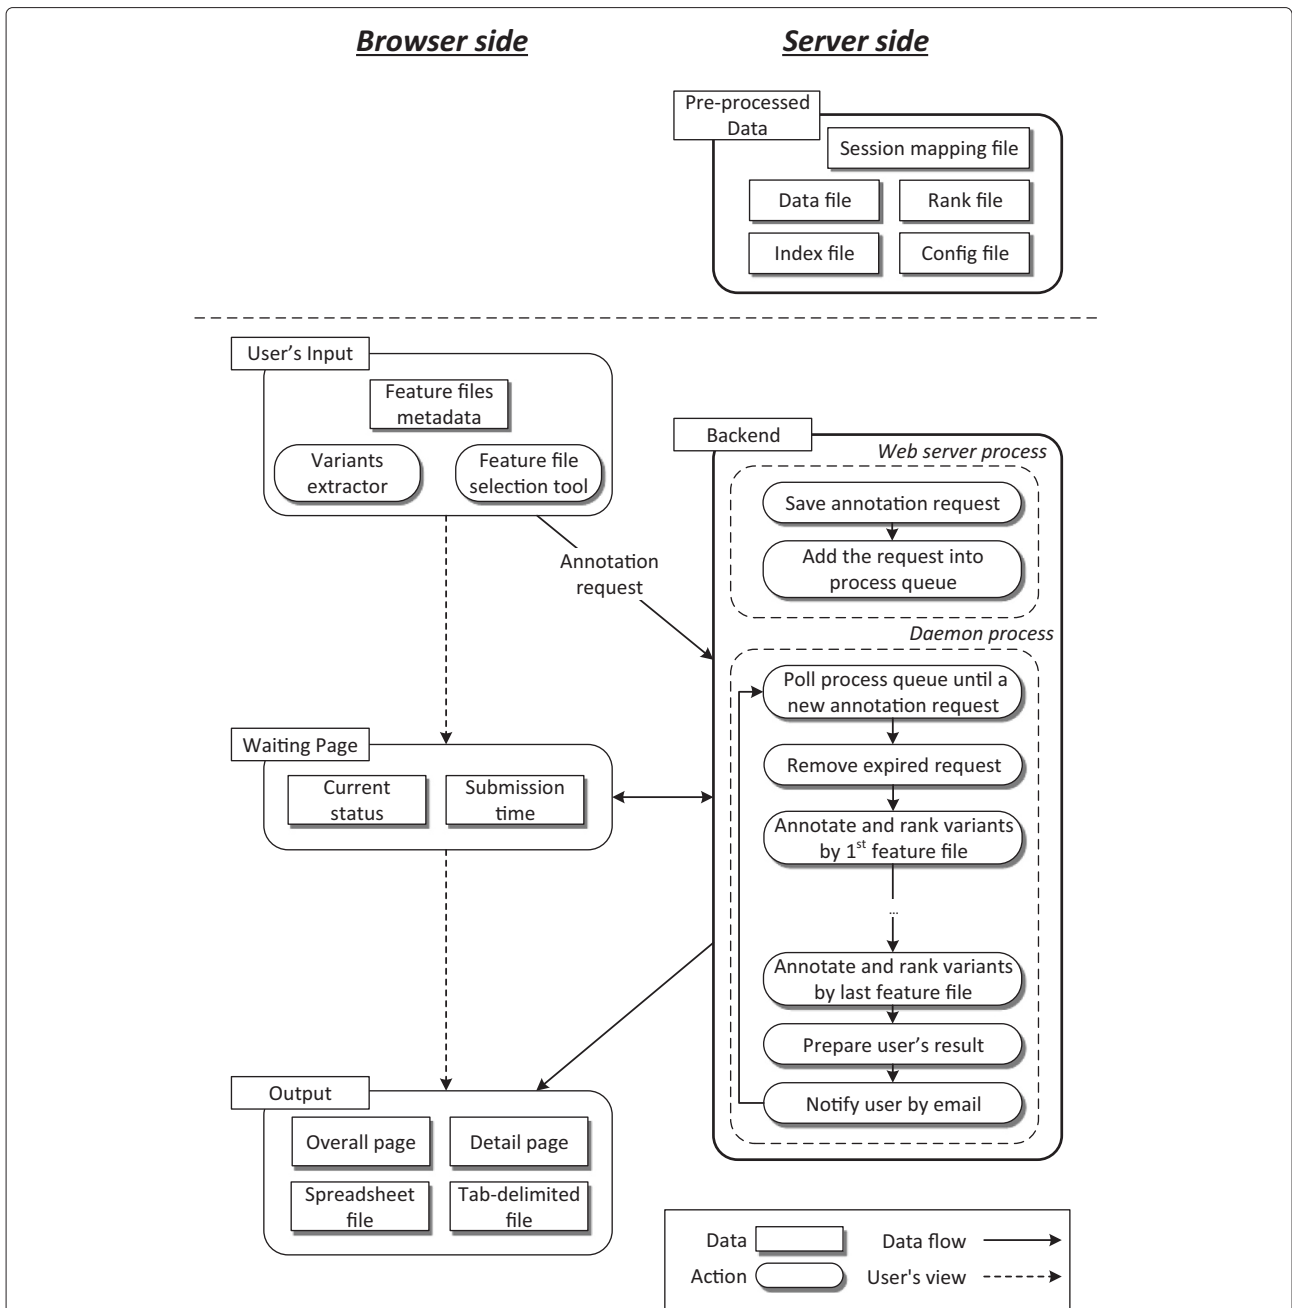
Browser side

Server side

Pre-processed Data

Session mapping file

Data file

Rank file

Index file

Config file

User's Input

Feature files metadata

Variants extractor

Feature file selection tool

Annotation request

Backend

Web server process

Save annotation request

Add the request into process queue

Daemon process

Poll process queue until a new annotation request

Remove expired request

Annotate and rank variants by 1$^{st}$ feature file

...

Annotate and rank variants by last feature file

Prepare user's result

Notify user by email

Waiting Page

Current status

Submission time

Output

Overall page

Detail page

Spreadsheet file

Tab-delimited file

Data

Data flow

Action

User's view